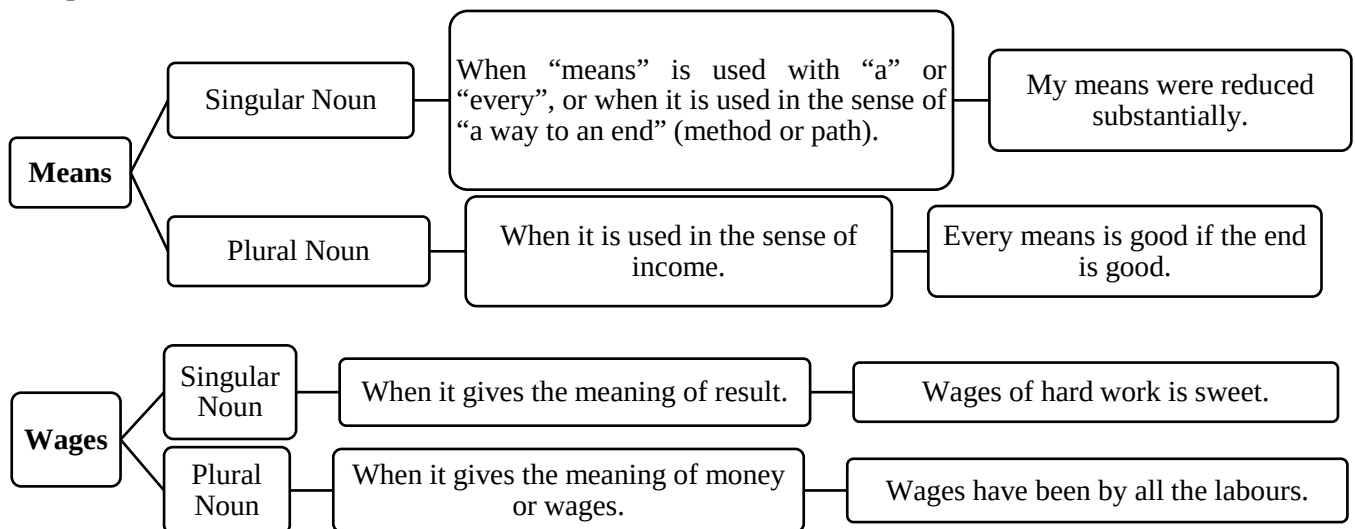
Means

Singular Noun

When "means" is used with "a" or "every", or when it is used in the sense of "a way to an end" (method or path).

My means were reduced substantially.

Plural Noun

When it is used in the sense of income.

Every means is good if the end is good.

Wages

Singular Noun

When it gives the meaning of result.

Wages of hard work is sweet.

Plural Noun

When it gives the meaning of money or wages.

Wages have been by all the labours.